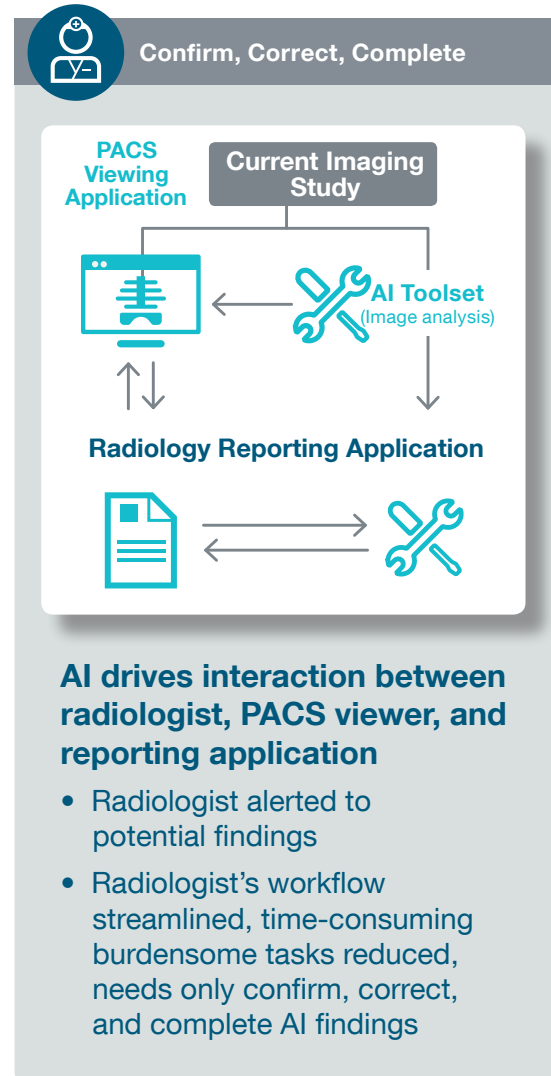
Confirm, Correct, Complete

PACS Viewing Application

Current Imaging Study

AI Toolset (Image analysis)

Radiology Reporting Application

AI drives interaction between radiologist, PACS viewer, and reporting application

• Radiologist alerted to potential findings

• Radiologist’s workflow streamlined, time-consuming burdensome tasks reduced, needs only confirm, correct, and complete AI findings